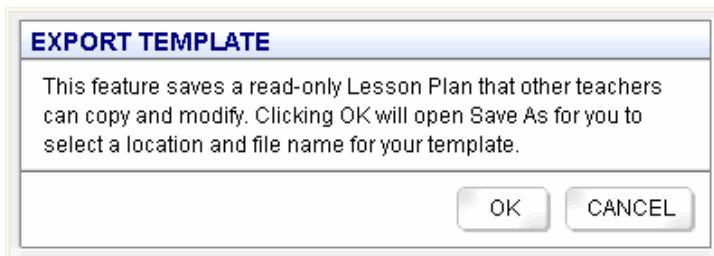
EXPORT TEMPLATE

This feature saves a read-only Lesson Plan that other teachers can copy and modify. Clicking OK will open Save As for you to select a location and file name for your template.

OK

CANCEL